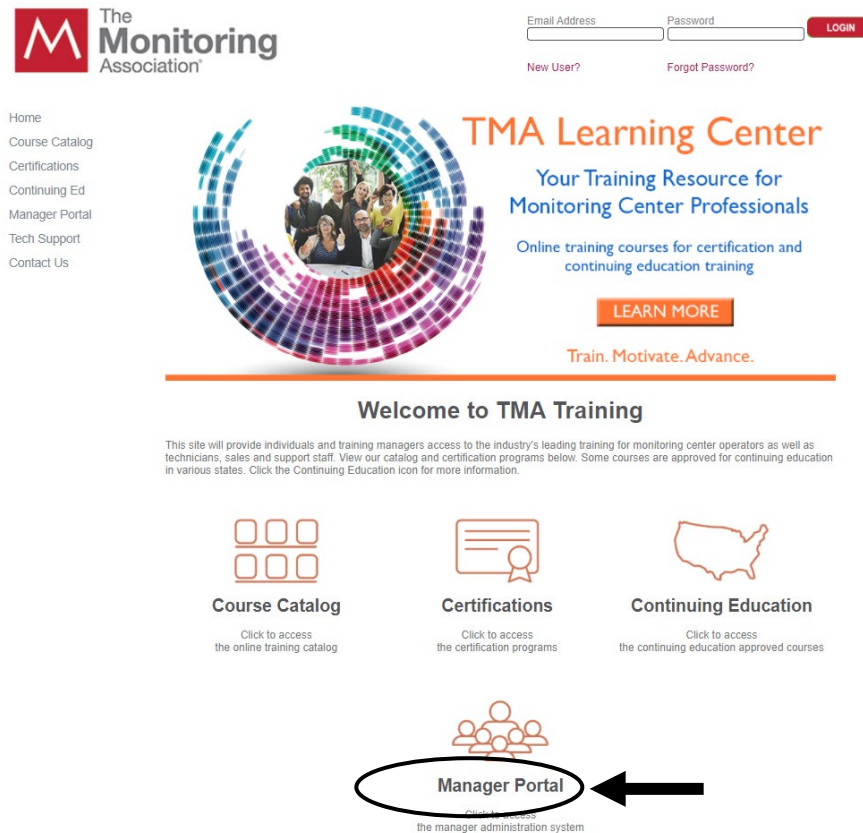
The Monitoring Association®

Email Address
Password
LOGIN
New User?
Forgot Password?

Home
Course Catalog
Certifications
Continuing Ed
Manager Portal
Tech Support
Contact Us

TMA Learning Center
Your Training Resource for Monitoring Center Professionals
Online training courses for certification and continuing education training
LEARN MORE
Train. Motivate. Advance.

Welcome to TMA Training

This site will provide individuals and training managers access to the industry's leading training for monitoring center operators as well as technicians, sales and support staff. View our catalog and certification programs below. Some courses are approved for continuing education in various states. Click the Continuing Education icon for more information.

Course Catalog
Click to access
the online training catalog

Certifications
Click to access
the certification programs

Continuing Education
Click to access
the continuing education approved courses

Manager Portal
Click to access
the manager administration system